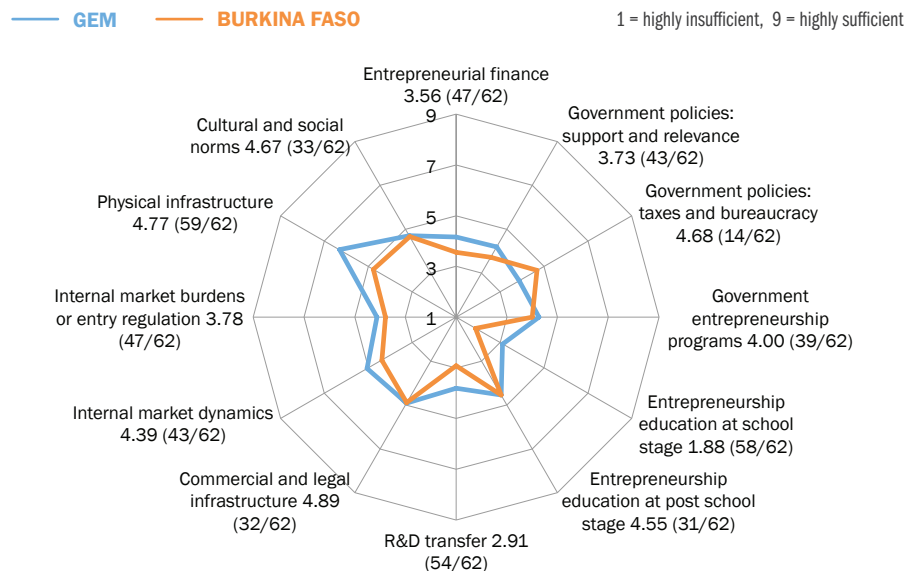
GEM BURKINA FASO

1 = highly insufficient, 9 = highly sufficient

Entrepreneurial finance 3.56 (47/62)

9
7
5
3
1

Government policies: support and relevance 3.73 (43/62)

Government policies: taxes and bureaucracy 4.68 (14/62)

Government entrepreneurship programs 4.00 (39/62)

Entrepreneurship education at school stage 1.88 (58/62)

Entrepreneurship education at post school stage 4.55 (31/62)

R&D transfer 2.91 (54/62)

Commercial and legal infrastructure 4.89 (32/62)

Internal market dynamics 4.39 (43/62)

Internal market burdens or entry regulation 3.78 (47/62)

Physical infrastructure 4.77 (59/62)

Cultural and social norms 4.67 (33/62)